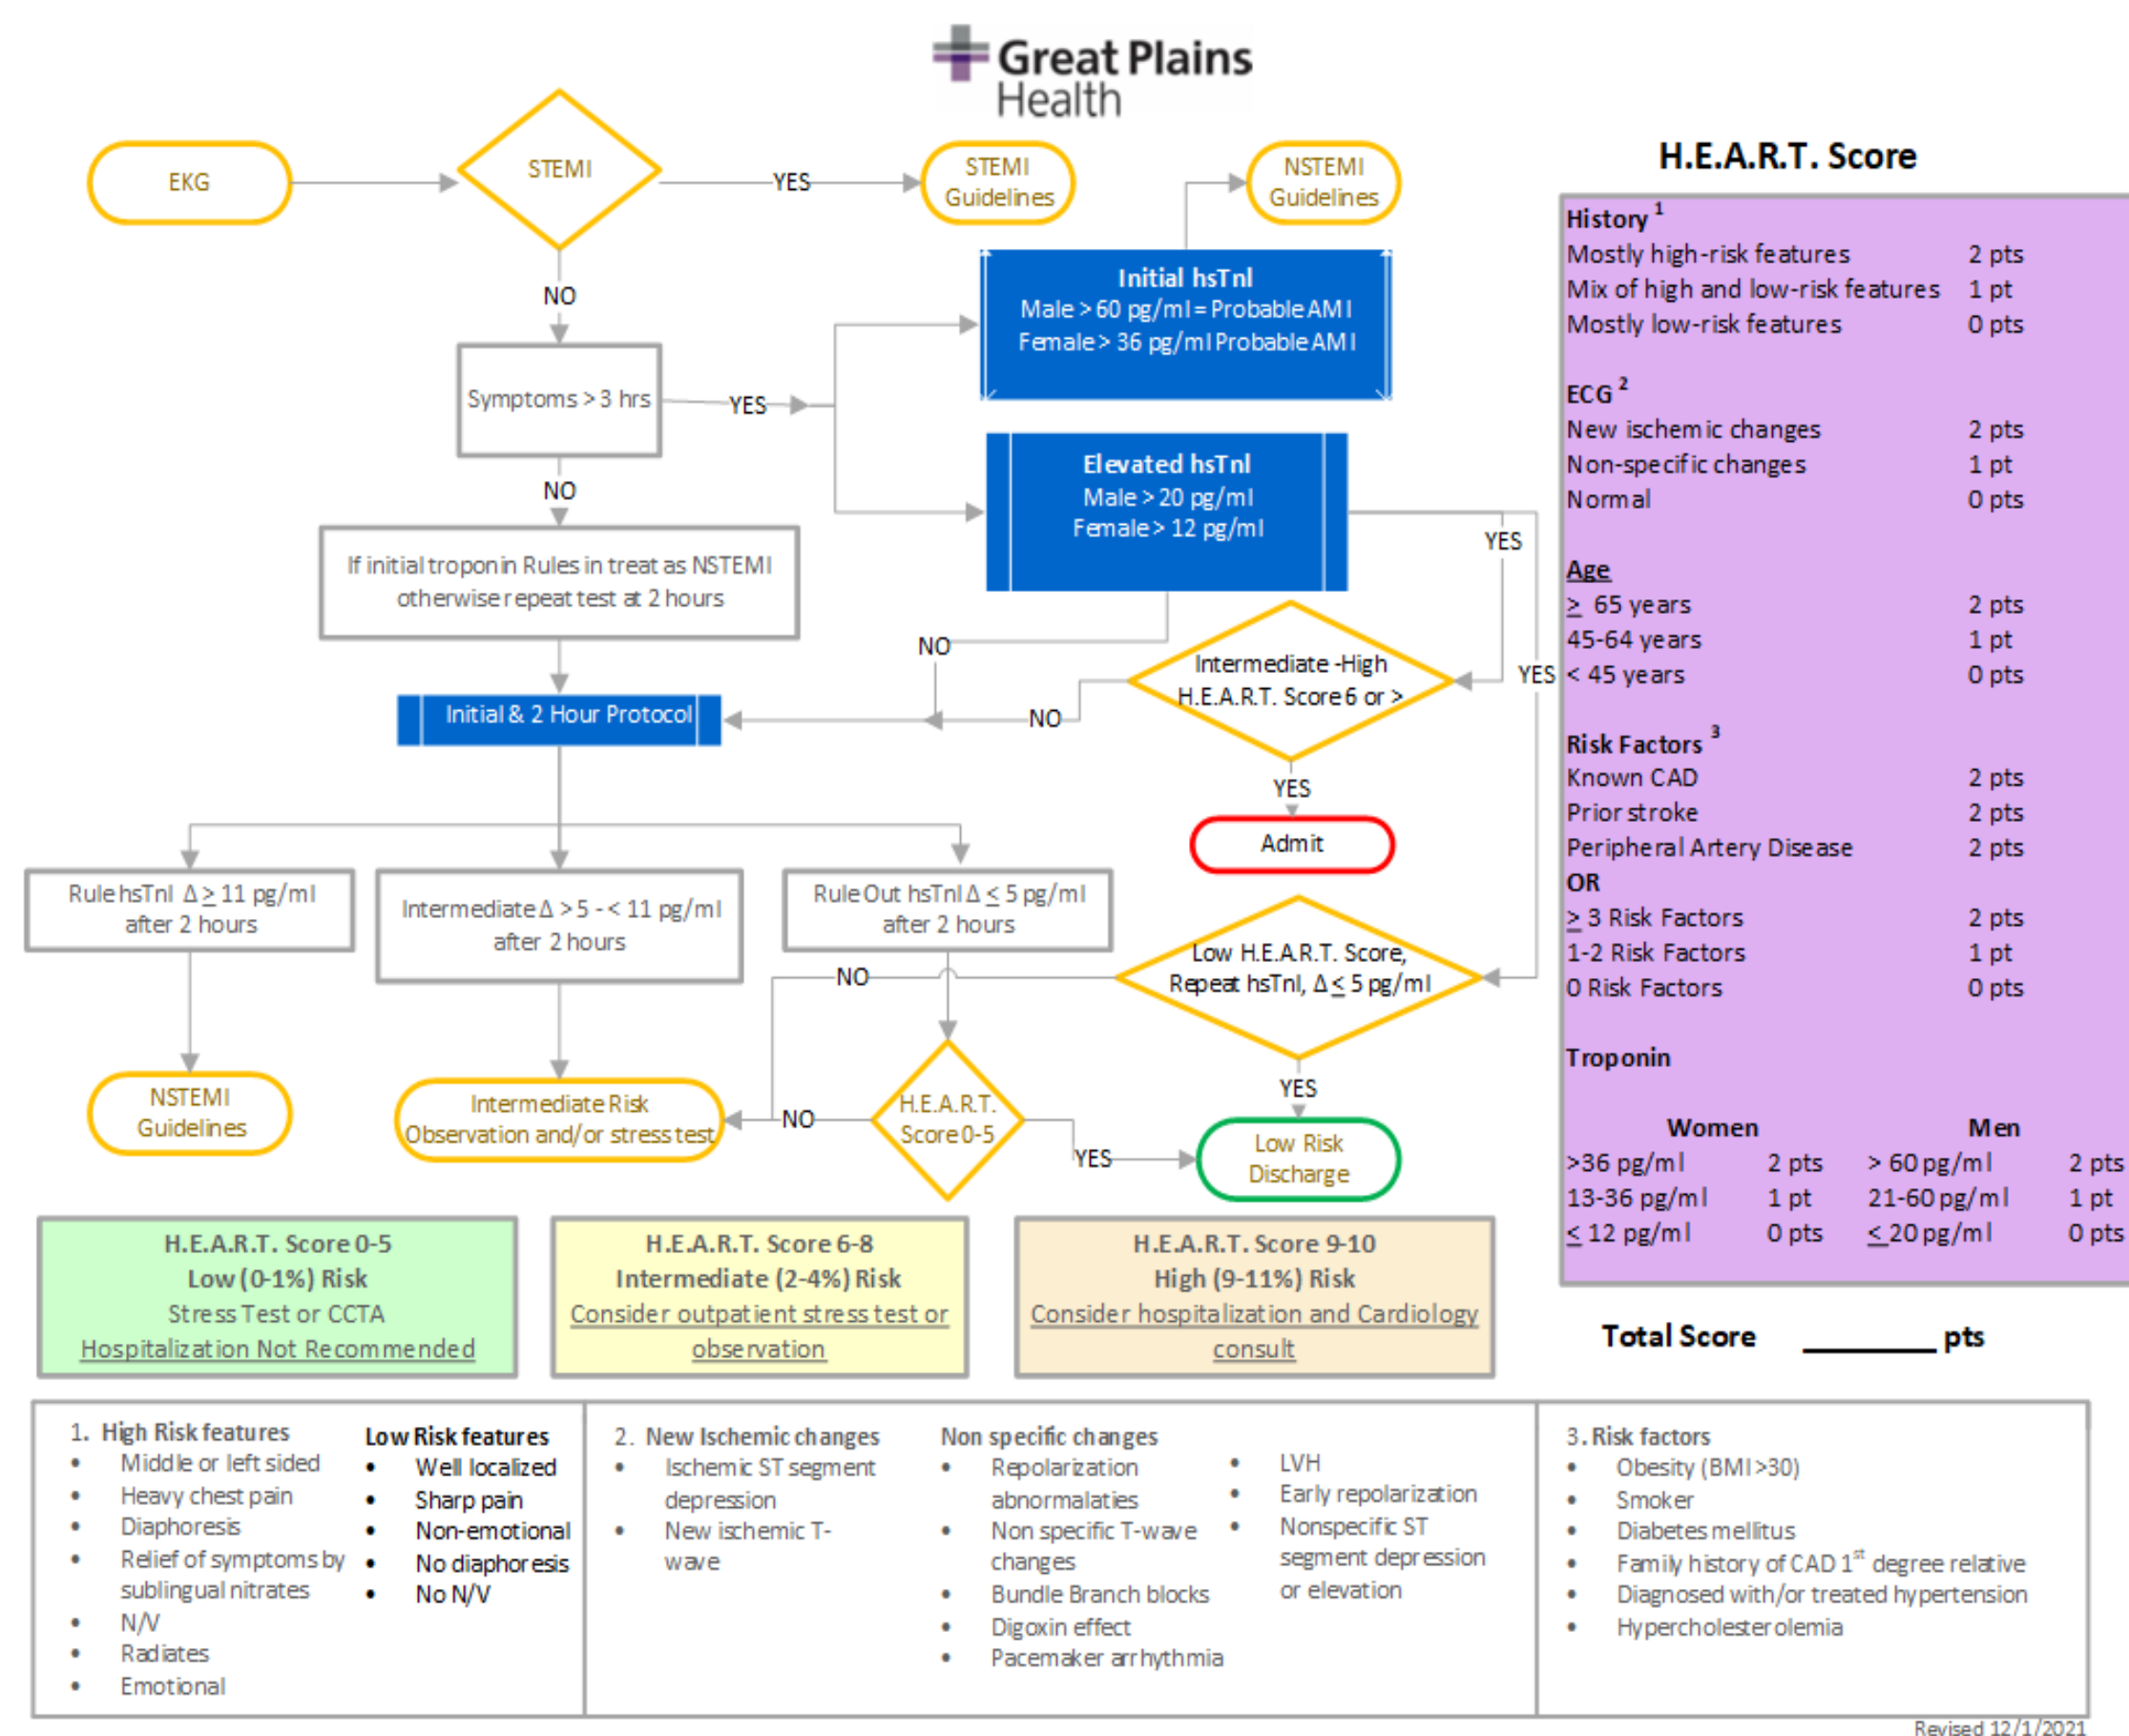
Great Plains Health

EKG

STEMI

YES

STEMI Guidelines

NSTEMI Guidelines

NO

Initial hsTnI
Male > 60 pg/ml = Probable AMI
Female > 36 pg/ml Probable AMI

Symptoms > 3 hrs

YES

Elevated hsTnI
Male > 20 pg/ml
Female > 12 pg/ml

NO

If initial troponin Rules in treat as NSTEMI otherwise repeat test at 2 hours

YES

NO

Intermediate -High H.E.A.R.T. Score 6 or >

YES

Initial & 2 Hour Protocol

NO

YES

Admit

Rule hsTnI $\Delta \geq$ 11 pg/ml after 2 hours

Intermediate $\Delta$ > 5 - < 11 pg/ml after 2 hours

Rule Out hsTnI $\Delta \leq$ 5 pg/ml after 2 hours

NO

Low H.E.A.R.T. Score, Repeat hsTnI, $\Delta \leq$ 5 pg/ml

YES

NSTEMI Guidelines

Intermediate Risk Observation and/or stress test

NO

H.E.A.R.T. Score 0-5

YES

Low Risk Discharge

H.E.A.R.T. Score

History $^1$
Mostly high-risk features 2 pts
Mix of high and low-risk features 1 pt
Mostly low-risk features 0 pts

ECG $^2$
New ischemic changes 2 pts
Non-specific changes 1 pt
Normal 0 pts

Age
$\geq$ 65 years 2 pts
45-64 years 1 pt
< 45 years 0 pts

Risk Factors $^3$
Known CAD 2 pts
Prior stroke 2 pts
Peripheral Artery Disease 2 pts
OR
$\geq$ 3 Risk Factors 2 pts
1-2 Risk Factors 1 pt
0 Risk Factors 0 pts

Troponin

| Women | | Men | |
|---|---|---|---|
| >36 pg/ml | 2 pts | > 60 pg/ml | 2 pts |
| 13-36 pg/ml | 1 pt | 21-60 pg/ml | 1 pt |
| $\leq$ 12 pg/ml | 0 pts | $\leq$ 20 pg/ml | 0 pts |

Total Score ________ pts

H.E.A.R.T. Score 0-5
Low (0-1%) Risk
Stress Test or CCTA
Hospitalization Not Recommended

H.E.A.R.T. Score 6-8
Intermediate (2-4%) Risk
Consider outpatient stress test or observation

H.E.A.R.T. Score 9-10
High (9-11%) Risk
Consider hospitalization and Cardiology consult

1. High Risk features
• Middle or left sided
• Heavy chest pain
• Diaphoresis
• Relief of symptoms by sublingual nitrates
• N/V
• Radiates
• Emotional

Low Risk features
• Well localized
• Sharp pain
• Non-emotional
• No diaphoresis
• No N/V

2. New Ischemic changes
• Ischemic ST segment depression
• New ischemic T-wave

Non specific changes
• Repolarization abnormalaties
• Non specific T-wave changes
• Bundle Branch blocks
• Digoxin effect
• Pacemaker arrhythmia
• LVH
• Early repolarization
• Nonspecific ST segment depression or elevation

3. Risk factors
• Obesity (BMI >30)
• Smoker
• Diabetes mellitus
• Family history of CAD 1$^{st}$ degree relative
• Diagnosed with/or treated hypertension
• Hypercholesterolemia

Revised 12/1/2021